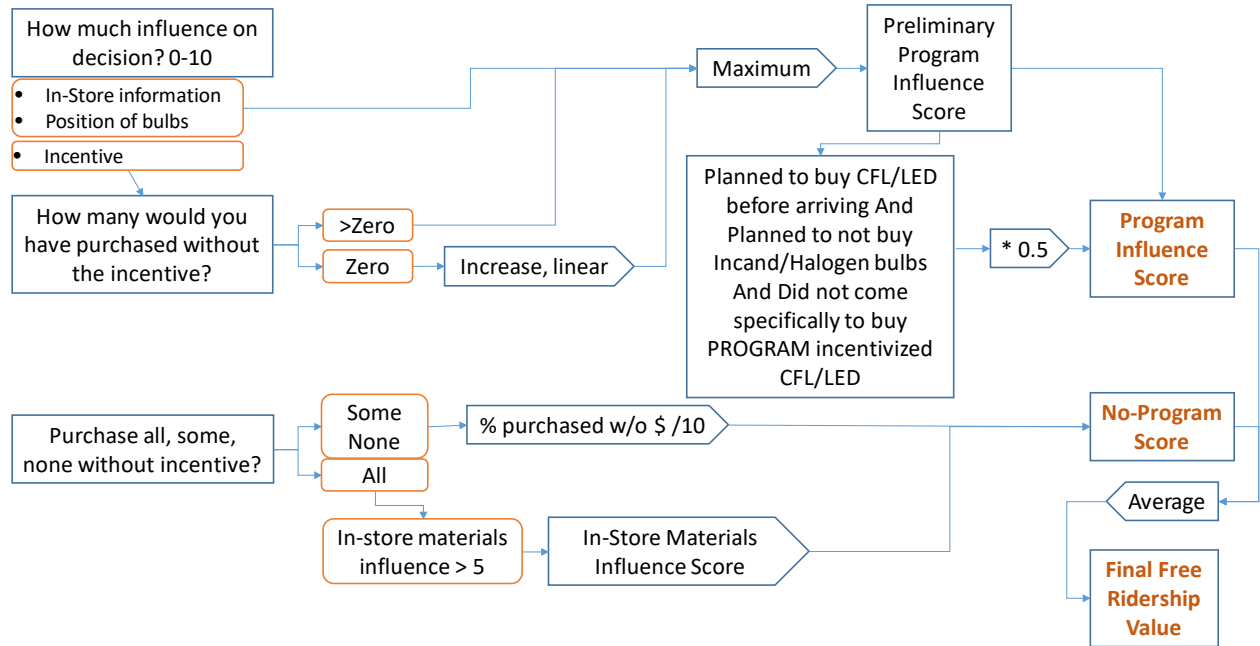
How much influence on decision? 0-10

- In-Store information
- Position of bulbs

- Incentive

How many would you have purchased without the incentive?

>Zero

Zero

Increase, linear

Maximum

Preliminary Program Influence Score

Planned to buy CFL/LED before arriving And Planned to not buy Incand/Halogen bulbs And Did not come specifically to buy PROGRAM incentivized CFL/LED

* 0.5

Program Influence Score

Purchase all, some, none without incentive?

Some
None

All

% purchased w/o \$ /10

No-Program Score

In-store materials influence > 5

In-Store Materials Influence Score

Average

Final Free Ridership Value